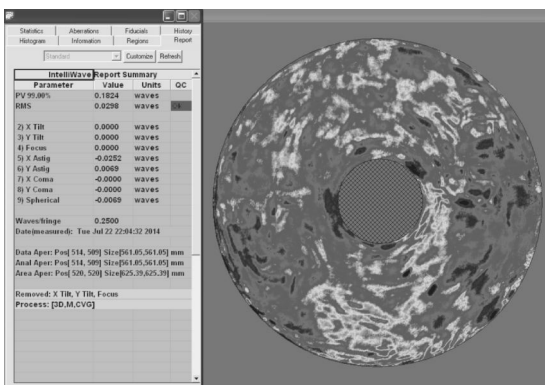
Statistics | Aberrations | Fiducials | History
Histogram | Information | Regions | Report

Standard | Customize | Refresh

IntelliWave Report Summary

| Parameter | Value | Units | QC |
|---|---|---|---|
| PV 99.00% | 0.1824 | waves | |
| RMS | 0.0298 | waves | |
| 2) X Tilt | 0.0000 | waves | |
| 3) Y Tilt | 0.0000 | waves | |
| 4) Focus | 0.0000 | waves | |
| 5) X Astig | -0.0252 | waves | |
| 6) Y Astig | 0.0069 | waves | |
| 7) X Coma | -0.0000 | waves | |
| 8) Y Coma | -0.0000 | waves | |
| 9) Spherical | -0.0069 | waves | |

Waves/fringe 0.2500
Date(measured): Tue Jul 22 22:04:32 2014

Data Aper: Pos[ 514, 509] Size[561.05,561.05] mm
Anal Aper: Pos[ 514, 509] Size[561.05,561.05] mm
Area Aper: Pos[ 520, 520] Size[625.39,625.39] mm

Removed: X Tilt, Y Tilt, Focus
Process: [3D,M,CVG]